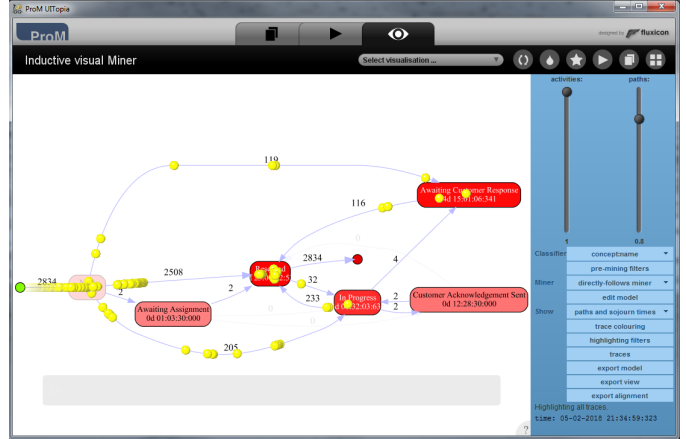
ProM UITopia

ProM

designed by fluxicon

Inductive visual Miner

Select visualisation ...

activities: paths:

1 0.8

Classifier concept:name

pre-mining filters

Miner directly-follows miner

edit model

Show paths and sojourn times

trace colouring

highlighting filters

traces

export model

export view

export alignment

Highlighting all traces.

time: 05-02-2016 21:34:59:323

119

116

Awaiting Customer Response 0d 15:01:06:341

0

2834

2508

Resolved

32

4

2

233

In Progress 0d 02:32:03:63

2

2

Customer Acknowledgement Sent 0d 12:28:30:000

2834

2

Awaiting Assignment 0d 01:03:30:000

0

0

205

?